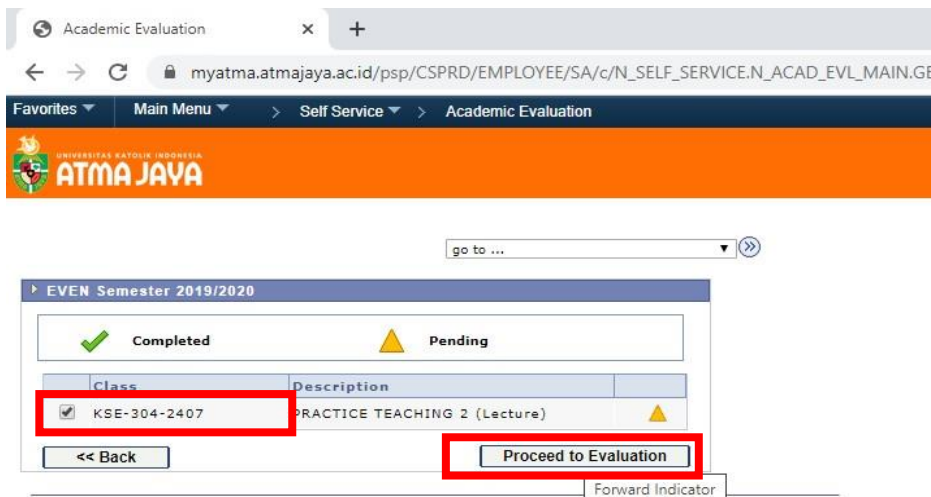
Academic Evaluation ×

myatma.atmajaya.ac.id/psp/CSPRD/EMPLOYEE/SA/c/N_SELF_SERVICE.N_ACAD_EVL_MAIN.GE

Favorites ▼ Main Menu ▼ > Self Service ▼ > Academic Evaluation

UNIVERSITAS KATOLIK INDONESIA
ATMA JAYA

go to ...

EVEN Semester 2019/2020

Completed Pending

| | Class | Description | |
|---|---|---|---|
| ✔ | KSE-304-2407 | PRACTICE TEACHING 2 (Lecture) | |

<< Back

Proceed to Evaluation

Forward Indicator